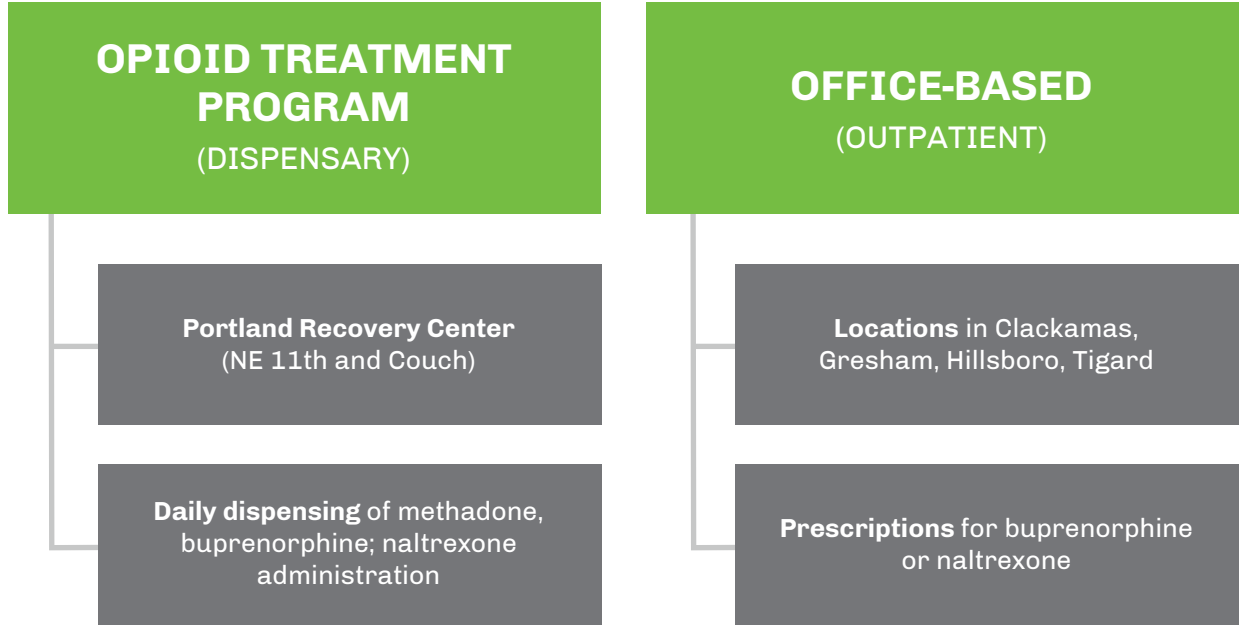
OPIOID TREATMENT PROGRAM
(DISPENSARY)

Portland Recovery Center
(NE 11th and Couch)

Daily dispensing of methadone, buprenorphine; naltrexone administration

OFFICE-BASED
(OUTPATIENT)

Locations in Clackamas, Gresham, Hillsboro, Tigard

Prescriptions for buprenorphine or naltrexone